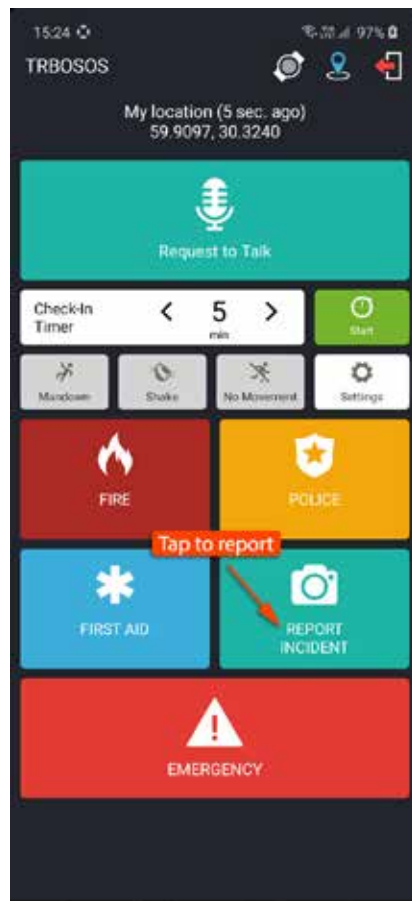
15:24 97%

TRBOSOS

My location (5 sec. ago)
59.9097, 30.3240

Request to Talk

Check-In Timer

5
min

Start

Mandown

Shake

No Movement

Settings

FIRE

POLICE

Tap to report

FIRST AID

REPORT INCIDENT

EMERGENCY